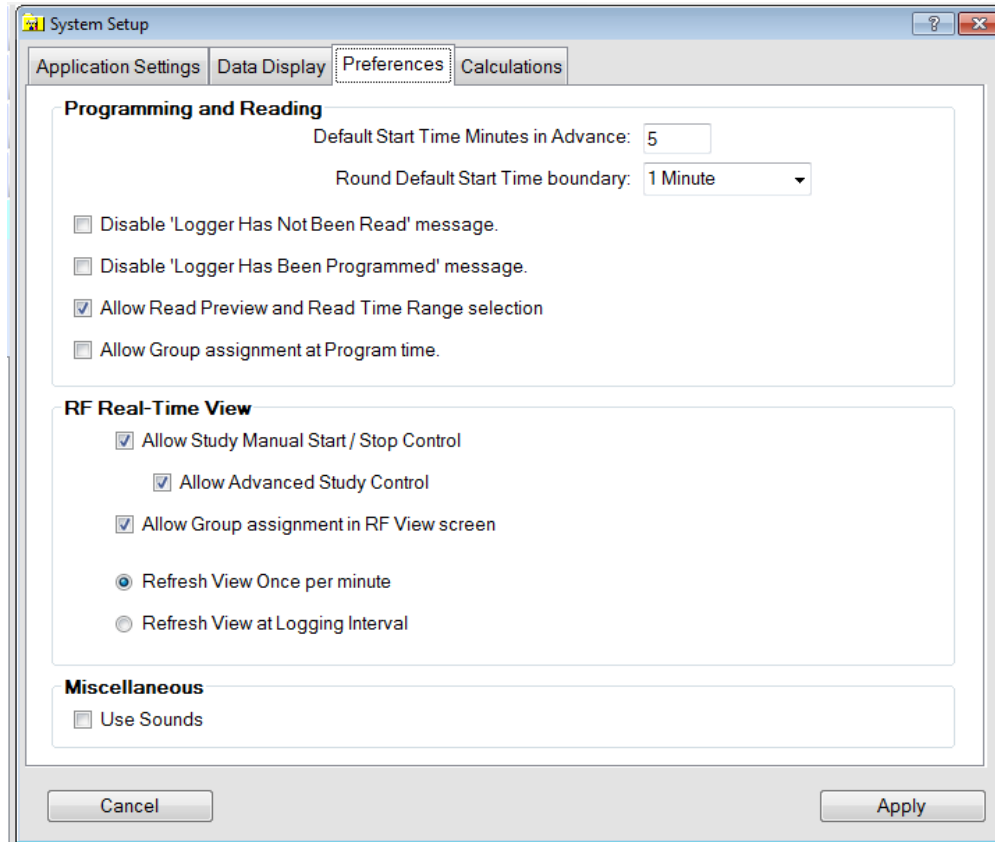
System Setup

?

Application Settings | Data Display | Preferences | Calculations

Programming and Reading

Default Start Time Minutes in Advance: 5

Round Default Start Time boundary: 1 Minute

Disable 'Logger Has Not Been Read' message.

Disable 'Logger Has Been Programmed' message.

Allow Read Preview and Read Time Range selection

Allow Group assignment at Program time.

RF Real-Time View

Allow Study Manual Start / Stop Control

Allow Advanced Study Control

Allow Group assignment in RF View screen

Refresh View Once per minute

Refresh View at Logging Interval

Miscellaneous

Use Sounds

Cancel

Apply